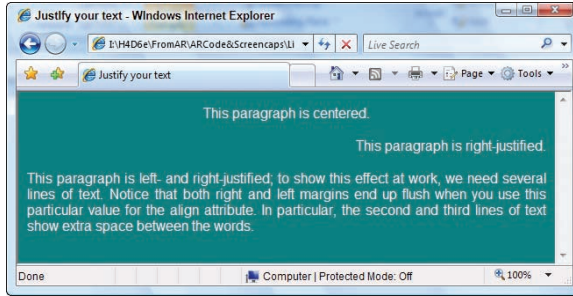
Justify your text - Windows Internet Explorer

I:\H4D6e\FromAR\ARCode&Screencaps\Li

Live Search

Justify your text

Page ▾ Tools ▾

This paragraph is centered.

This paragraph is right-justified.

This paragraph is left- and right-justified; to show this effect at work, we need several lines of text. Notice that both right and left margins end up flush when you use this particular value for the align attribute. In particular, the second and third lines of text show extra space between the words.

Done

Computer | Protected Mode: Off

100%